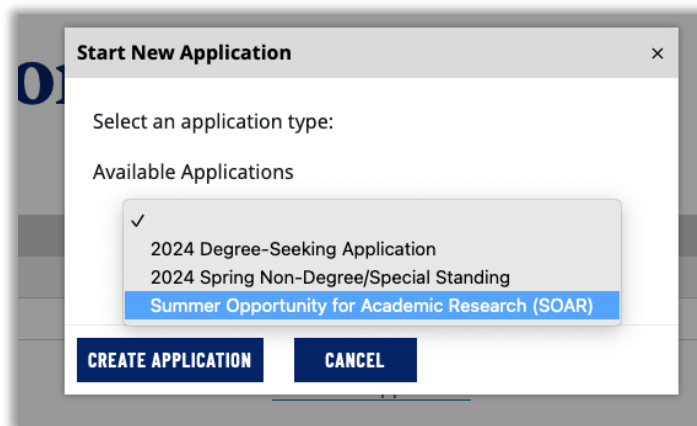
Start New Application ×

Select an application type:

Available Applications

✓
2024 Degree-Seeking Application
2024 Spring Non-Degree/Special Standing
Summer Opportunity for Academic Research (SOAR)

CREATE APPLICATION CANCEL